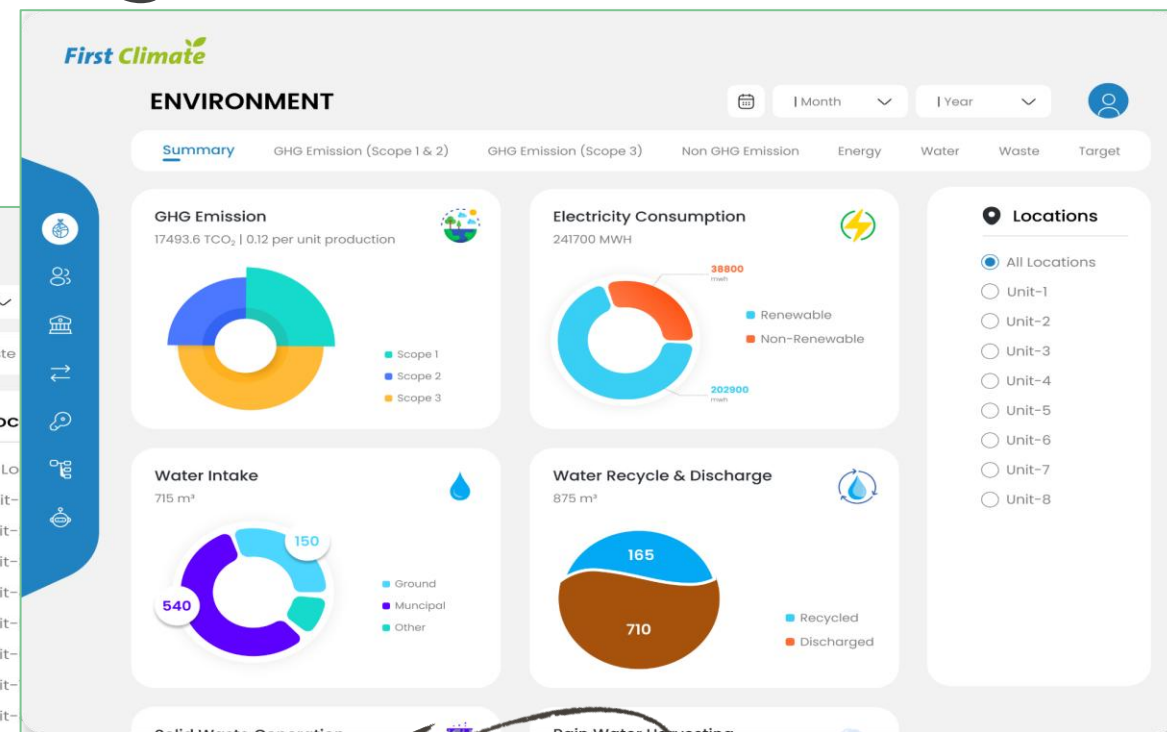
First Climate

ENVIRONMENT

| Month

| Year

Summary GHG Emission (Scope 1 & 2) GHG Emission (Scope 3) Non GHG Emission Energy Water Waste Target

GHG Emission
17493.6 $TCO_2$ | 0.12 per unit production

Scope 1
Scope 2
Scope 3

Electricity Consumption
241700 MWH

38800 mwh
202900 mwh

Renewable
Non-Renewable

Locations

All Locations
Unit-1
Unit-2
Unit-3
Unit-4
Unit-5
Unit-6
Unit-7
Unit-8

Water Intake
715 m³

150
540

Ground
Municipal
Other

Water Recycle & Discharge
875 m³

165
710

Recycled
Discharged

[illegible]

te
oc
Lo
it-
it-
it-
it-
it-
it-
it-
it-